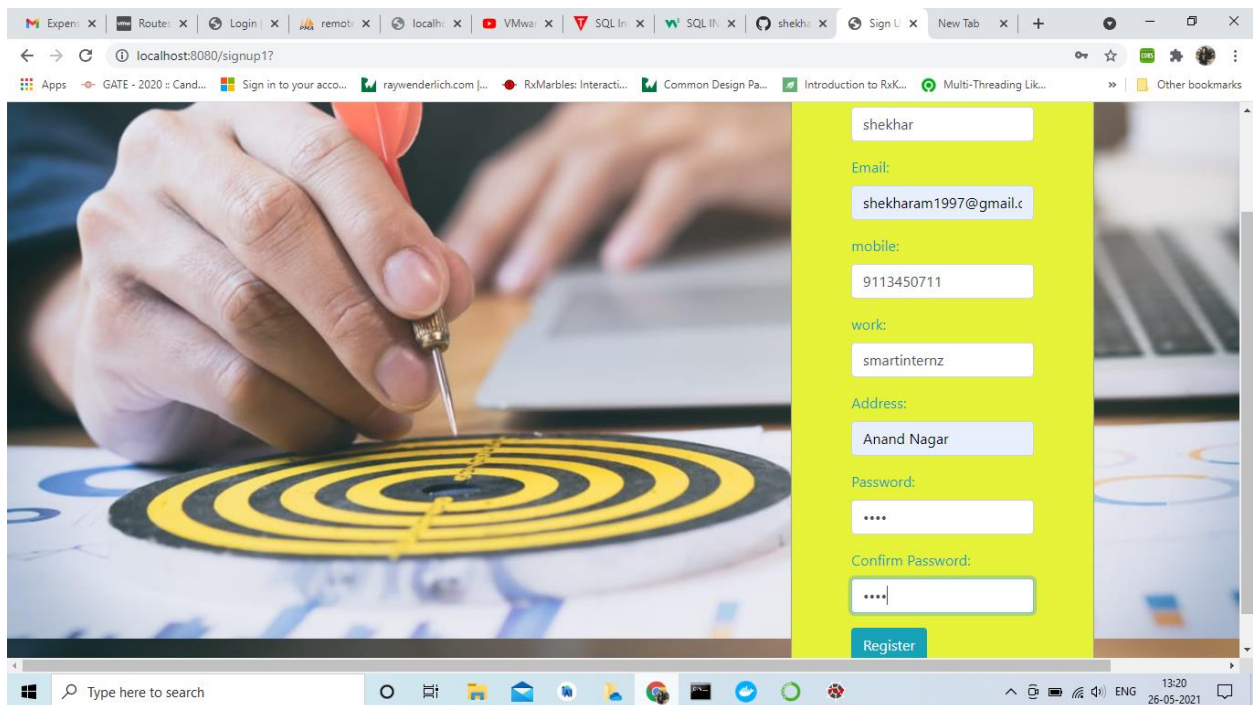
Expens × | Routes × | Login | × | remote × | localho × | VMwar × | SQL In × | SQL IN × | shekha × | Sign U × | New Tab × | +

localhost:8080/signup1?

Apps GATE - 2020 :: Cand... Sign in to your acco... raywenderlich.com |... RxMarbles: Interacti... Common Design Pa... Introduction to RxK... Multi-Threading Lik... » Other bookmarks

shekhar

Email:

shekharam1997@gmail.c

mobile:

9113450711

work:

smartinternz

Address:

Anand Nagar

Password:

••••

Confirm Password:

••••

Register

Type here to search

ENG 13:20 26-05-2021